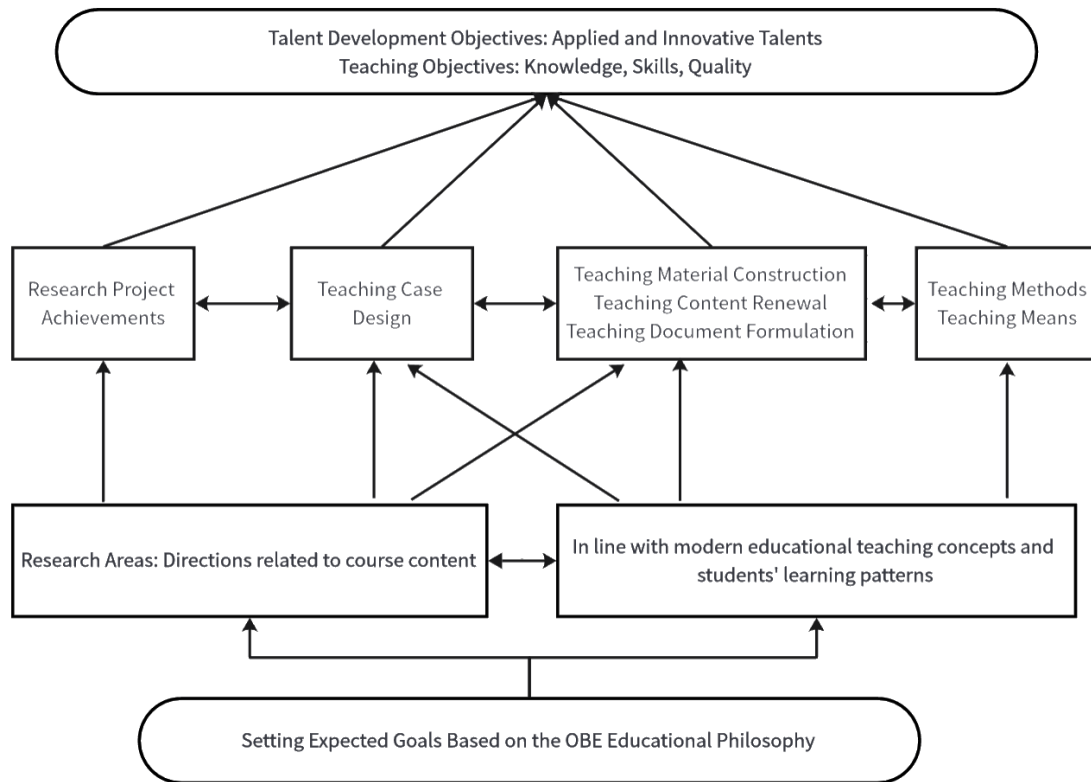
Talent Development Objectives: Applied and Innovative Talents
Teaching Objectives: Knowledge, Skills, Quality

Research Project Achievements

Teaching Case Design

Teaching Material Construction
Teaching Content Renewal
Teaching Document Formulation

Teaching Methods
Teaching Means

Research Areas: Directions related to course content

In line with modern educational teaching concepts and students' learning patterns

Setting Expected Goals Based on the OBE Educational Philosophy